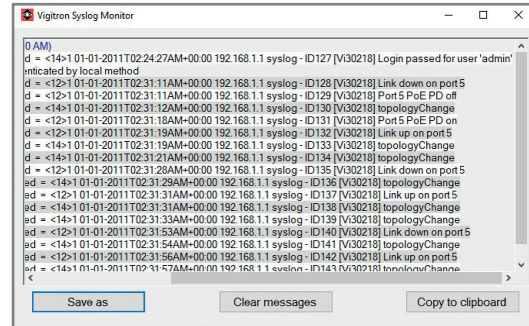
Vigitron Syslog Monitor

0 AM)
d = <14>1 01-01-2011T02:24:27AM+00:00 192.168.1.1 syslog - ID127 [Vi30218] Login passed for user 'admin'
enticated by local method
d = <12>1 01-01-2011T02:31:11AM+00:00 192.168.1.1 syslog - ID128 [Vi30218] Link down on port 5
d = <12>1 01-01-2011T02:31:11AM+00:00 192.168.1.1 syslog - ID129 [Vi30218] Port 5 PoE PD off
d = <14>1 01-01-2011T02:31:12AM+00:00 192.168.1.1 syslog - ID130 [Vi30218] topologyChange
d = <12>1 01-01-2011T02:31:18AM+00:00 192.168.1.1 syslog - ID131 [Vi30218] Port 5 PoE PD on
d = <12>1 01-01-2011T02:31:19AM+00:00 192.168.1.1 syslog - ID132 [Vi30218] Link up on port 5
d = <14>1 01-01-2011T02:31:19AM+00:00 192.168.1.1 syslog - ID133 [Vi30218] topologyChange
d = <14>1 01-01-2011T02:31:21AM+00:00 192.168.1.1 syslog - ID134 [Vi30218] topologyChange
d = <12>1 01-01-2011T02:31:28AM+00:00 192.168.1.1 syslog - ID135 [Vi30218] Link down on port 5
ed = <14>1 01-01-2011T02:31:29AM+00:00 192.168.1.1 syslog - ID136 [Vi30218] topologyChange
ed = <12>1 01-01-2011T02:31:31AM+00:00 192.168.1.1 syslog - ID137 [Vi30218] Link up on port 5
ed = <14>1 01-01-2011T02:31:31AM+00:00 192.168.1.1 syslog - ID138 [Vi30218] topologyChange
ed = <14>1 01-01-2011T02:31:33AM+00:00 192.168.1.1 syslog - ID139 [Vi30218] topologyChange
ed = <12>1 01-01-2011T02:31:53AM+00:00 192.168.1.1 syslog - ID140 [Vi30218] Link down on port 5
ed = <14>1 01-01-2011T02:31:54AM+00:00 192.168.1.1 syslog - ID141 [Vi30218] topologyChange
ed = <12>1 01-01-2011T02:31:56AM+00:00 192.168.1.1 syslog - ID142 [Vi30218] Link up on port 5
ed = <14>1 01-01-2011T02:31:57AM+00:00 192.168.1.1 syslog - ID143 [Vi30218] topologyChange

Save as
Clear messages
Copy to clipboard